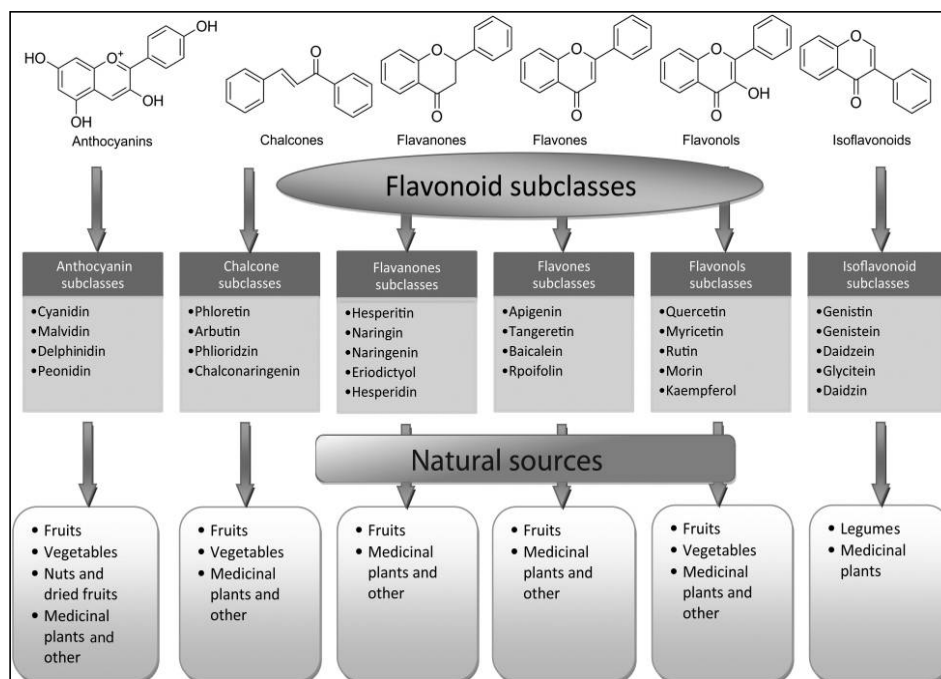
HO
OH
$O^+$
OH
OH
Anthocyanins

O
Chalcones

O
O
Flavanones

O
O
Flavones

O
O
OH
Flavonols

O
O
Isoflavonoids

Flavonoid subclasses

Anthocyanin subclasses
•Cyanidin
•Malvidin
•Delphinidin
•Peonidin

Chalcone subclasses
•Phloretin
•Arbutin
•Phlioridzin
•Chalconaringenin

Flavanones subclasses
•Hesperitin
•Naringin
•Naringenin
•Eriodictyol
•Hesperidin

Flavones subclasses
•Apigenin
•Tangeretin
•Baicalein
•Rpoifolin

Flavonols subclasses
•Quercetin
•Myricetin
•Rutin
•Morin
•Kaempferol

Isoflavonoid subclasses
•Genistin
•Genistein
•Daidzein
•Glycitein
•Daidzin

Natural sources

• Fruits
• Vegetables
• Nuts and dried fruits
• Medicinal plants and other

• Fruits
• Vegetables
• Medicinal plants and other

• Fruits
• Medicinal plants and other

• Fruits
• Medicinal plants and other

• Fruits
• Vegetables
• Medicinal plants and other

• Legumes
• Medicinal plants